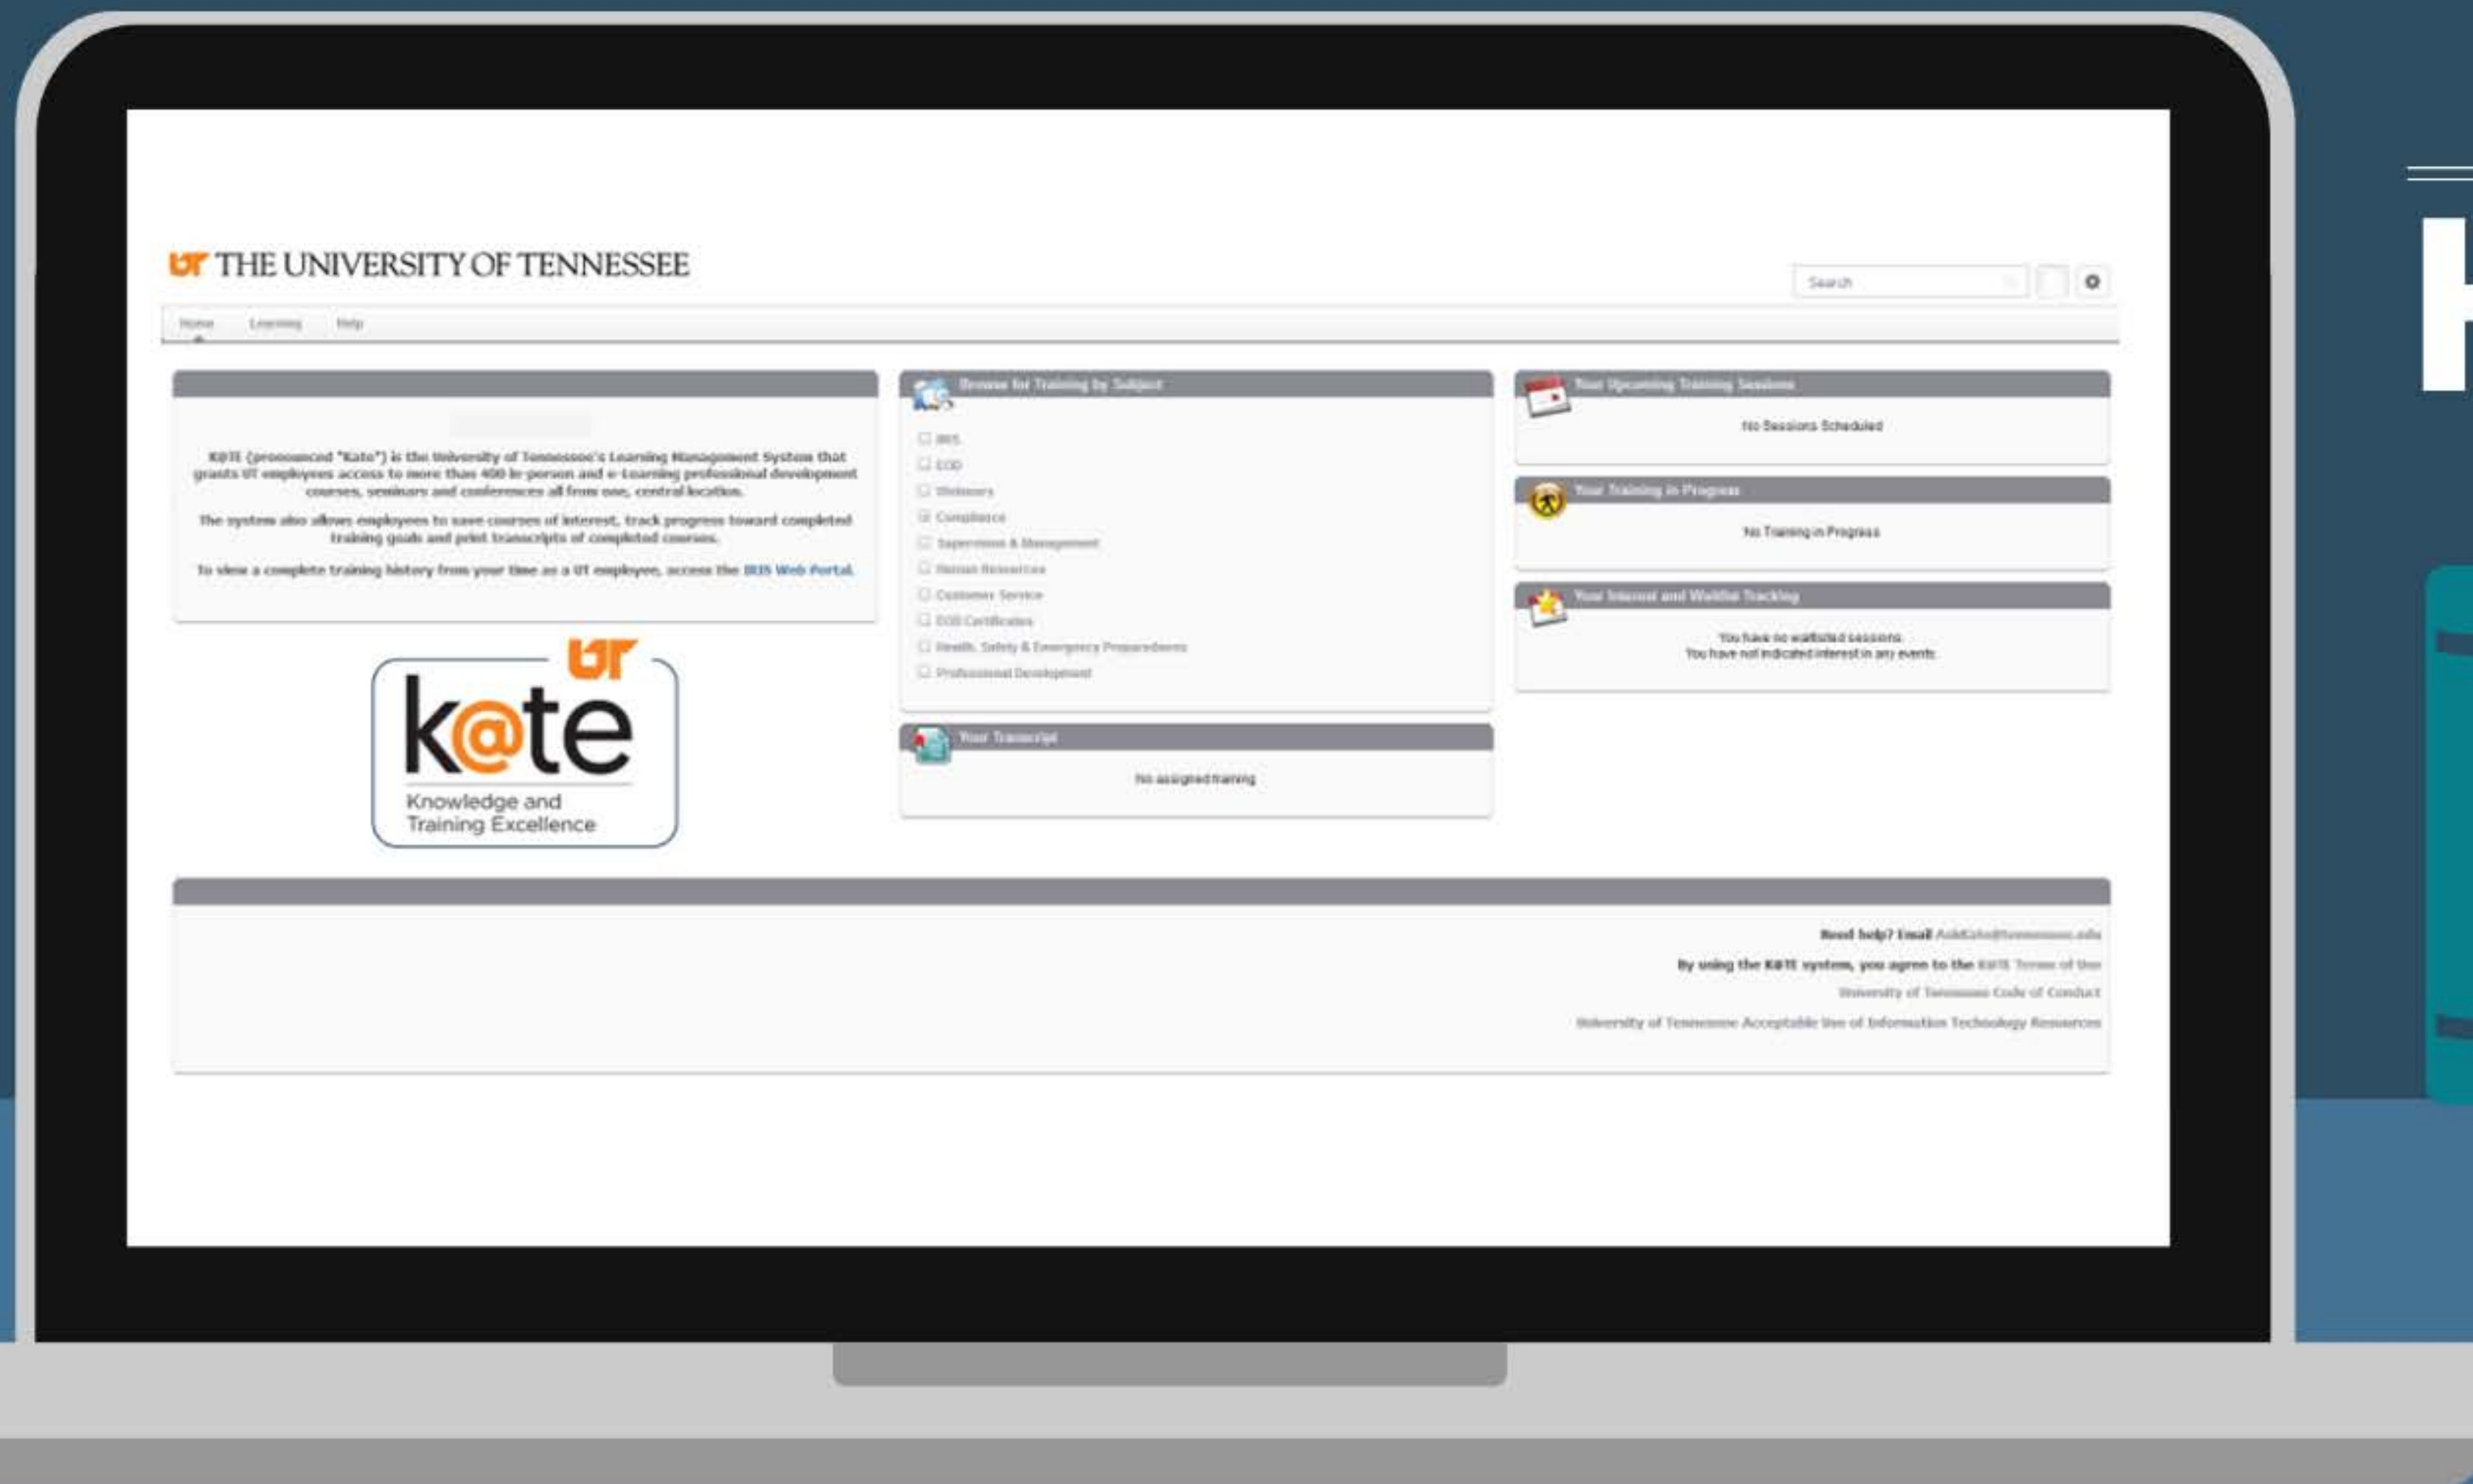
UT THE UNIVERSITY OF TENNESSEE

Search

Home Learning Help

K@TE (pronounced "Kate") is the University of Tennessee's Learning Management System that grants UT employees access to more than 400 in-person and e-Learning professional development courses, seminars and conferences all from one, central location.

The system also allows employees to save courses of interest, track progress toward completed training goals and print transcripts of completed courses.

To view a complete training history from your time as a UT employee, access the IRIS Web Portal.

UT k@te Knowledge and Training Excellence

Browse for Training by Subject

IRIS
EOD
Webinars
Compliance
Supervision & Management
Human Resources
Customer Service
EOD Certificates
Health, Safety & Emergency Preparedness
Professional Development

Your Transcript

No assigned training

Your Upcoming Training Sessions

No Sessions Scheduled

Your Training in Progress

No Training in Progress

Your Interest and Waitlist Tracking

You have no waitlisted sessions.
You have not indicated interest in any events.

Need help? Email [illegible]

By using the K@TE system, you agree to the K@TE Terms of Use

University of Tennessee Code of Conduct

University of Tennessee Acceptable Use of Information Technology Resources